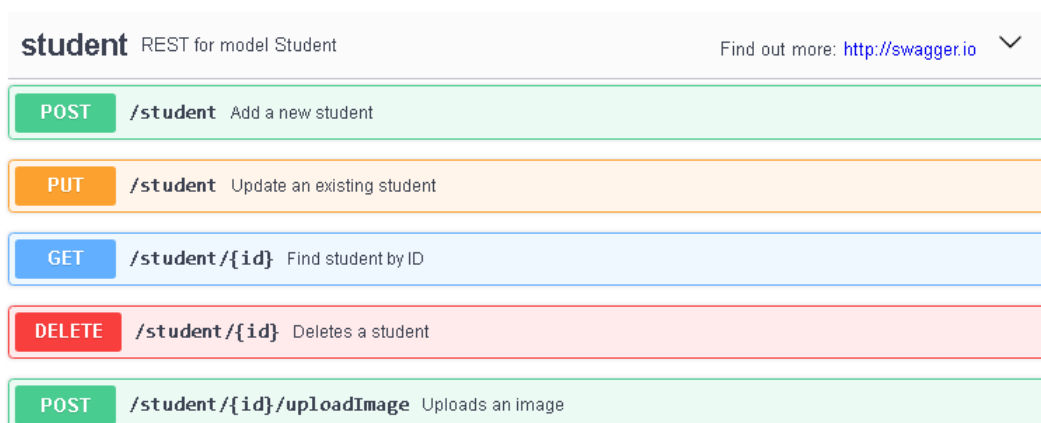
student REST for model Student

Find out more: http://swagger.io

POST /student Add a new student

PUT /student Update an existing student

GET /student/{id} Find student by ID

DELETE /student/{id} Deletes a student

POST /student/{id}/uploadImage Uploads an image